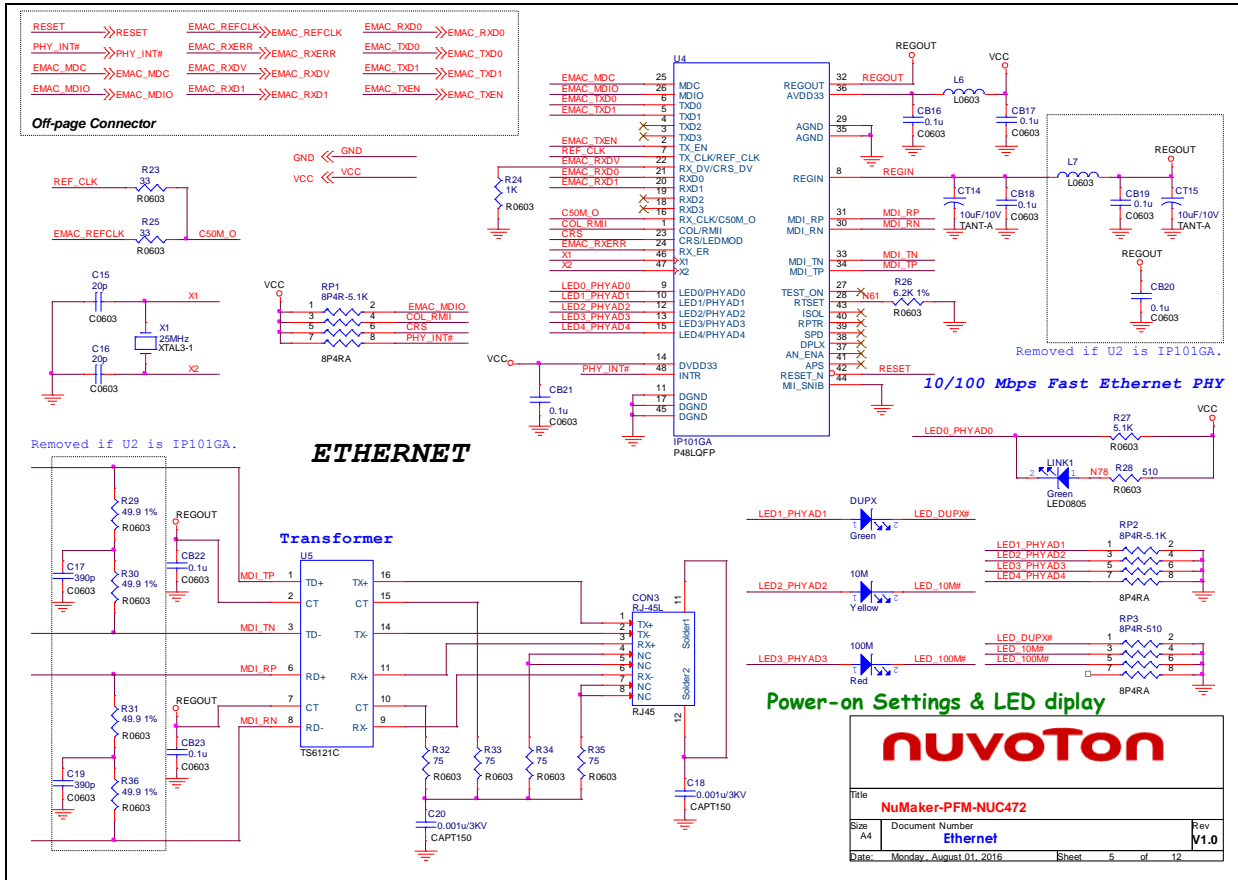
RESET RESET
PHY_INT# PHY_INT#
EMAC_MDC EMAC_MDC
EMAC_MDIO EMAC_MDIO
EMAC_REFCLK EMAC_REFCLK
EMAC_RXERR EMAC_RXERR
EMAC_RXDV EMAC_RXDV
EMAC_RXD1 EMAC_RXD1
EMAC_RXD0 EMAC_RXD0
EMAC_TXD0 EMAC_TXD0
EMAC_TXD1 EMAC_TXD1
EMAC_TXEN EMAC_TXEN
Off-page Connector

GND GND
VCC VCC

REF_CLK R23 33 R0603
EMAC_REFCLK R25 33 R0603 C50M_O

C15 20p C0603 X1
X1 25MHz XTAL3-1
C16 20p C0603 X2

VCC RP1 8P4R-5.1K
1 2 EMAC_MDIO
3 4 COL_RMII
5 6 CRS
7 8 PHY_INT#
8P4RA

U4
EMAC_MDC 25 MDC
EMAC_MDIO 26 MDIO
EMAC_TXD0 6 TXD0
EMAC_TXD1 5 TXD1
4 TXD2
3 TXD3
EMAC_TXEN 2 TX_EN
REF_CLK 7 TX_CLK/REF_CLK
EMAC_RXDV 22 RX_DV/CRS_DV
EMAC_RXD0 21 RXD0
EMAC_RXD1 20 RXD1
19 RXD1
18 RXD2
16 RXD3
C50M_O 1 RX_CLK/C50M_O
COL_RMII 23 COL/RMII
CRS 24 CRS/LEDMOD
EMAC_RXERR 46 RX_ER
X1 46 X1
X2 47 X2
R24 1K R0603
LED0_PHYAD0 9 LED0/PHYAD0
LED1_PHYAD1 10 LED1/PHYAD1
LED2_PHYAD2 12 LED2/PHYAD2
LED3_PHYAD3 13 LED3/PHYAD3
LED4_PHYAD4 15 LED4/PHYAD4
VCC 14 DVDD33
PHY_INT# 48 INTR
CB21 0.1u C0603
11 DGND
17 DGND
45 DGND
IP101GA
P48LQFP
REGOUT 32 REGOUT
AVDD33 36
AGND 29
AGND 35
REGIN 8 REGIN
MDI_RP 31 MDI_RP
MDI_RN 30 MDI_RN
MDI_TN 33 MDI_TN
MDI_TP 34 MDI_TP
TEST_ON 27
RTSET 28 N61
ISOL 43
RPTR 40
SPD 39
DPLX 38
AN_ENA 37
APS 41
RESET_N 42 RESET
MII_SNIB 44
R26 6.2K 1% R0603

REGOUT
L6 L0603
VCC
CB16 0.1u C0603
CB17 0.1u C0603
L7 L0603
REGOUT
CT14 10uF/10V TANT-A
CB18 0.1u C0603
CB19 0.1u C0603
CT15 10uF/10V TANT-A
REGOUT
CB20 0.1u C0603
Removed if U2 is IP101GA.
10/100 Mbps Fast Ethernet PHY

ETHERNET
Removed if U2 is IP101GA.
R29 49.9 1% R0603
R30 49.9 1% R0603
C17 390p C0603
REGOUT
CB22 0.1u C0603
R31 49.9 1% R0603
R36 49.9 1% R0603
C19 390p C0603
REGOUT
CB23 0.1u C0603

Transformer
U5
MDI_TP 1 TD+ TX+ 16
2 CT CT 15
MDI_TN 3 TD- TX- 14
MDI_RP 6 RD+ RX+ 11
7 CT CT 10
MDI_RN 8 RD- RX- 9
TS6121C
R32 75 R0603
R33 75 R0603
R34 75 R0603
R35 75 R0603
C20 0.001u/3KV CAPT150
CON3 RJ-45L
1 TX+
2 TX-
3 RX+
4 NC
5 NC
6 RX-
7 NC
8 NC
Solder1 11
Solder2 12
RJ45
C18 0.001u/3KV CAPT150

LED0_PHYAD0 R27 5.1K R0603 VCC
LINK1 Green LED0805 N78 R28 510 R0603
DUPX LED1_PHYAD1 LED_DUPX# Green
10M LED2_PHYAD2 LED_10M# Yellow
100M LED3_PHYAD3 LED_100M# Red
RP2 8P4R-5.1K
LED1_PHYAD1 1 2
LED2_PHYAD2 3 4
LED3_PHYAD3 5 6
LED4_PHYAD4 7 8
8P4RA
RP3 8P4R-510
LED_DUPX# 1 2
LED_10M# 3 4
LED_100M# 5 6
7 8
8P4RA
Power-on Settings & LED diplay

nuvoTon
Title
NuMaker-PFM-NUC472
Size A4
Document Number
Ethernet
Rev V1.0
Date: Monday, August 01, 2016 Sheet 5 of 12